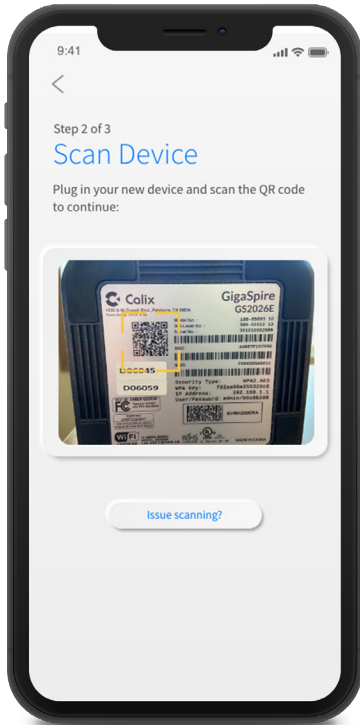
9:41

Step 2 of 3

Scan Device

Plug in your new device and scan the QR code to continue:

Calix

GigaSpire

GS2026E

Model No.:

Security Type: WPA2 AES

WPA Key:

IP Address:

User/Password:

D06045

D06059

Issue scanning?